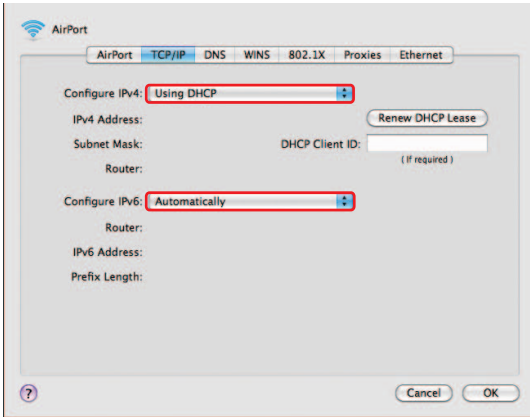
AirPort

AirPort TCP/IP DNS WINS 802.1X Proxies Ethernet

Configure IPv4: Using DHCP

IPv4 Address: Renew DHCP Lease

Subnet Mask: DHCP Client ID:

(If required)

Router:

Configure IPv6: Automatically

Router:

IPv6 Address:

Prefix Length:

?

Cancel OK